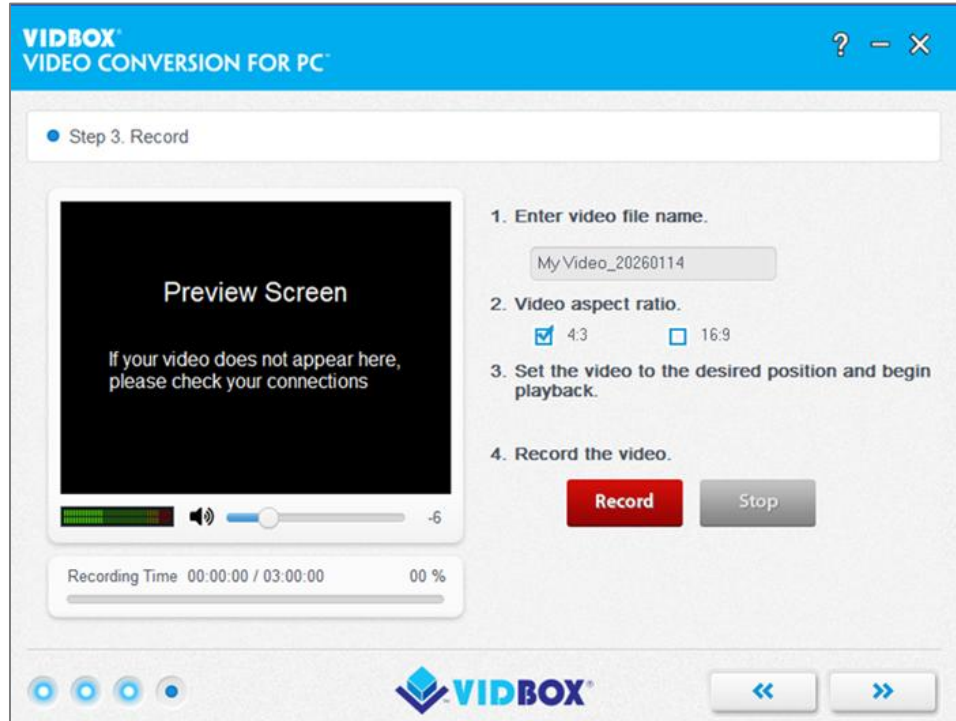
VIDBOX®
VIDEO CONVERSION FOR PC™

? — ✕

Step 3. Record

Preview Screen

If your video does not appear here, please check your connections

-6

Recording Time 00:00:00 / 03:00:00

00 %

1. Enter video file name.

My Video_20260114

2. Video aspect ratio.

4:3

16:9

3. Set the video to the desired position and begin playback.

4. Record the video.

Record

Stop

VIDBOX®

«

»